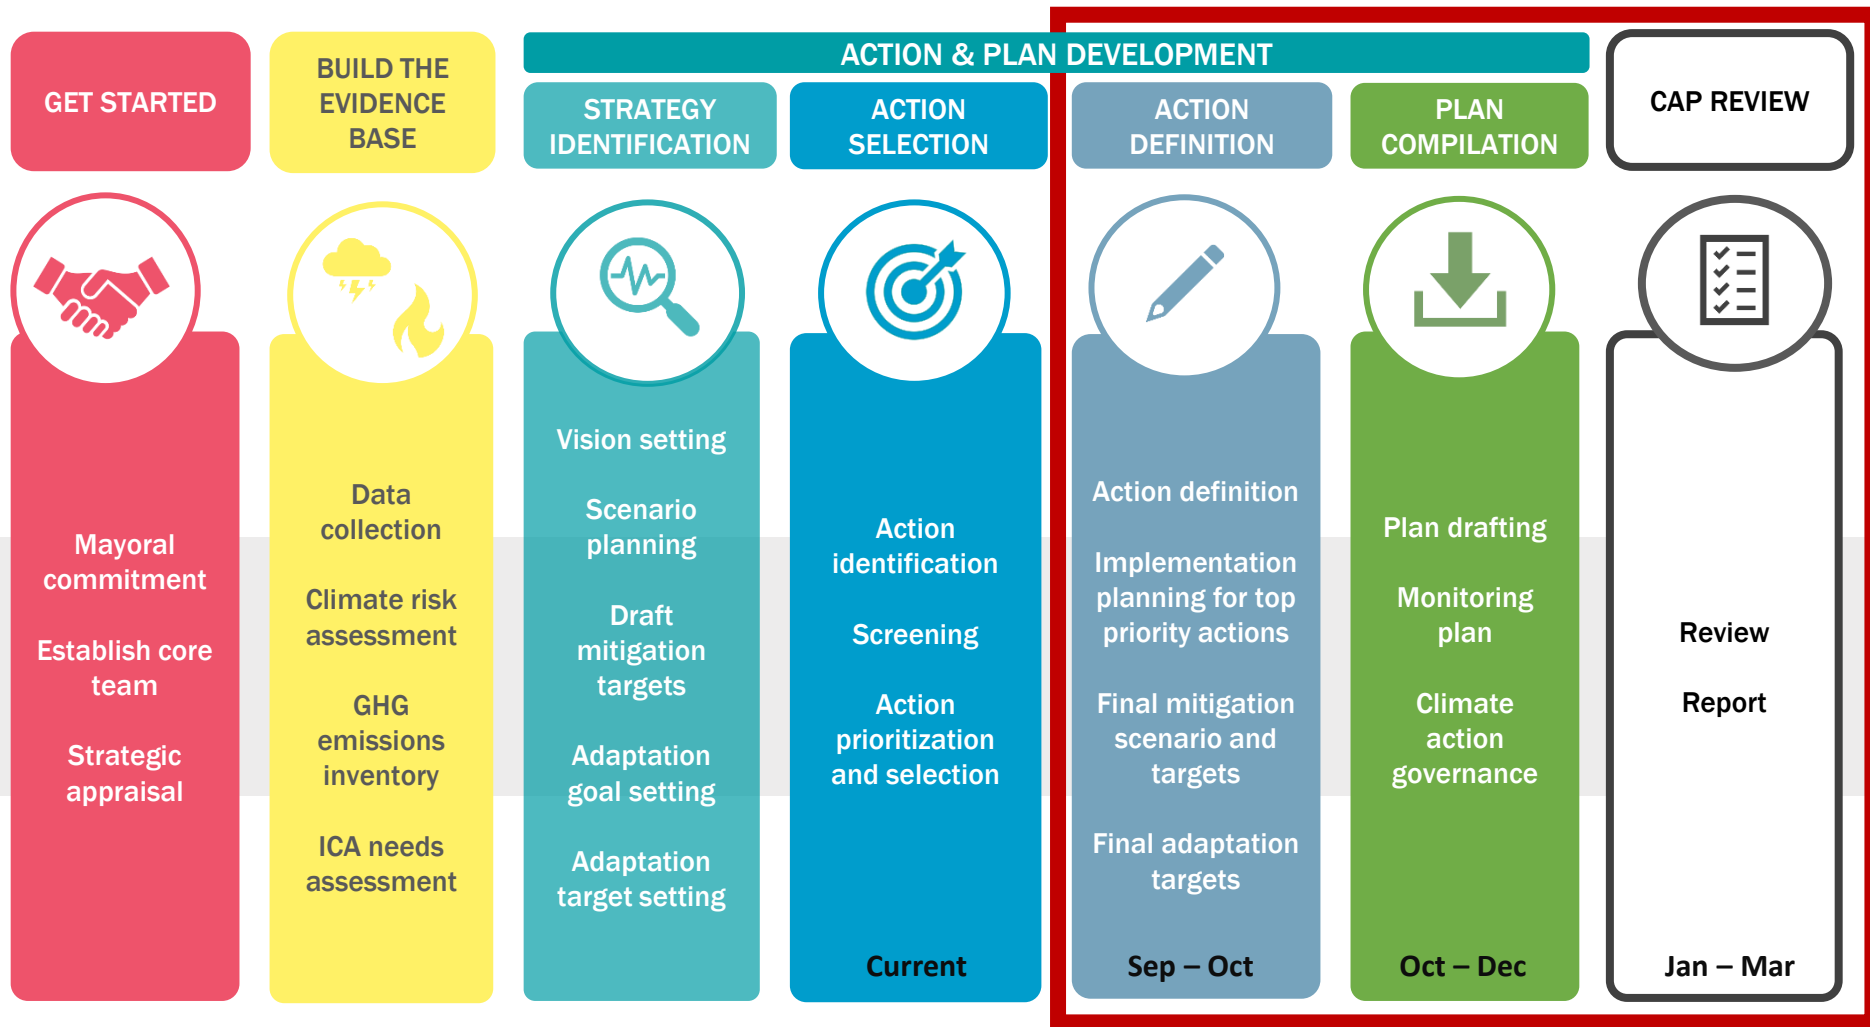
GET STARTED

BUILD THE EVIDENCE BASE

ACTION & PLAN DEVELOPMENT

STRATEGY IDENTIFICATION

ACTION SELECTION

ACTION DEFINITION

PLAN COMPILATION

CAP REVIEW

Mayoral commitment

Establish core team

Strategic appraisal

Data collection

Climate risk assessment

GHG emissions inventory

ICA needs assessment

Vision setting

Scenario planning

Draft mitigation targets

Adaptation goal setting

Adaptation target setting

Action identification

Screening

Action prioritization and selection

Current

Action definition

Implementation planning for top priority actions

Final mitigation scenario and targets

Final adaptation targets

Sep – Oct

Plan drafting

Monitoring plan

Climate action governance

Oct – Dec

Review

Report

Jan – Mar